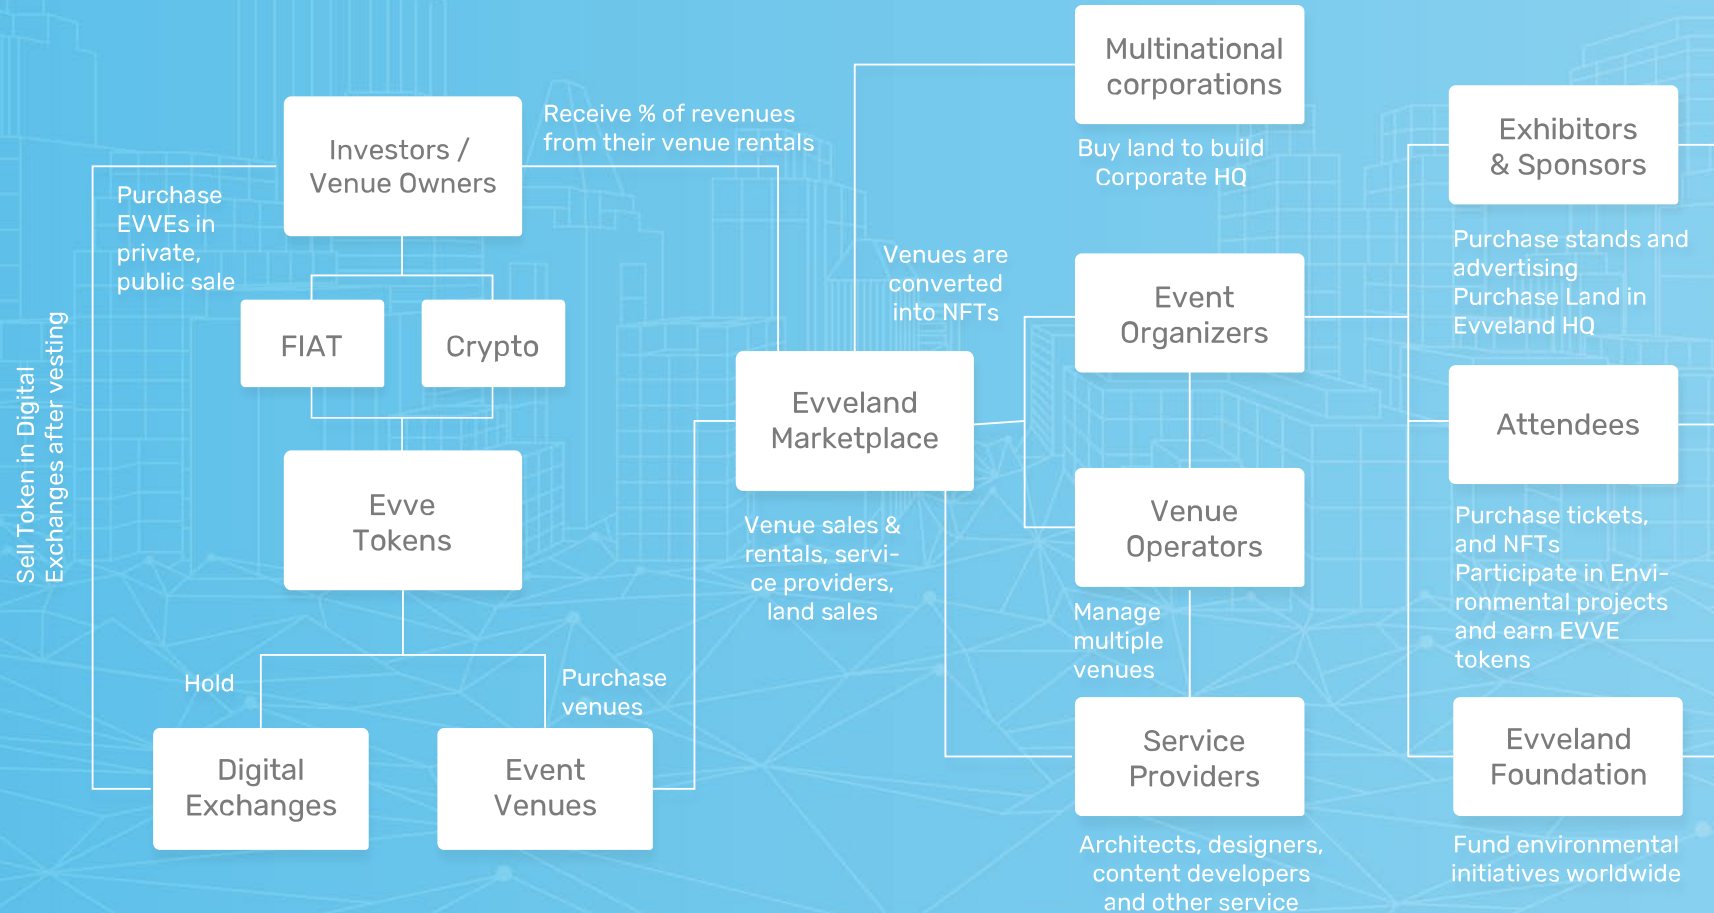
Sell Token in Digital Exchanges after vesting

Investors / Venue Owners

Receive % of revenues from their venue rentals

Purchase EVVEs in private, public sale

FIAT

Crypto

Evve Tokens

Hold

Purchase venues

Digital Exchanges

Event Venues

Venues are converted into NFTs

Evveland Marketplace

Venue sales & rentals, service providers, land sales

Multinational corporations

Buy land to build Corporate HQ

Event Organizers

Venue Operators

Manage multiple venues

Service Providers

Architects, designers, content developers and other service

Exhibitors & Sponsors

Purchase stands and advertising
Purchase Land in Evveland HQ

Attendees

Purchase tickets, and NFTs
Participate in Environmental projects and earn EVVE tokens

Evveland Foundation

Fund environmental initiatives worldwide